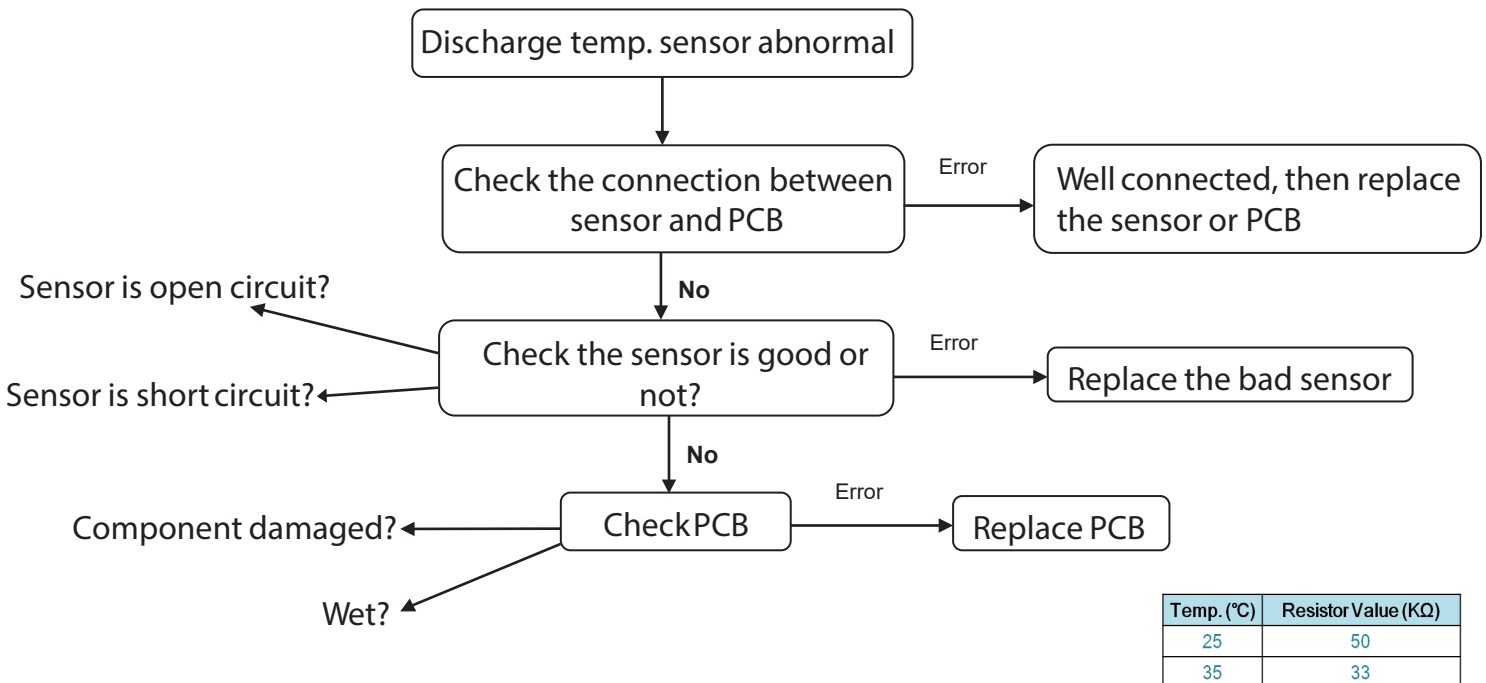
Discharge temp. sensor abnormal

Check the connection between sensor and PCB

Error

Well connected, then replace the sensor or PCB

No

Sensor is open circuit?

Sensor is short circuit?

Check the sensor is good or not?

Error

Replace the bad sensor

No

Component damaged?

Wet?

Check PCB

Error

Replace PCB

| Temp. (℃) | Resistor Value (KΩ) |
|---|---|
| 25 | 50 |
| 35 | 33 |